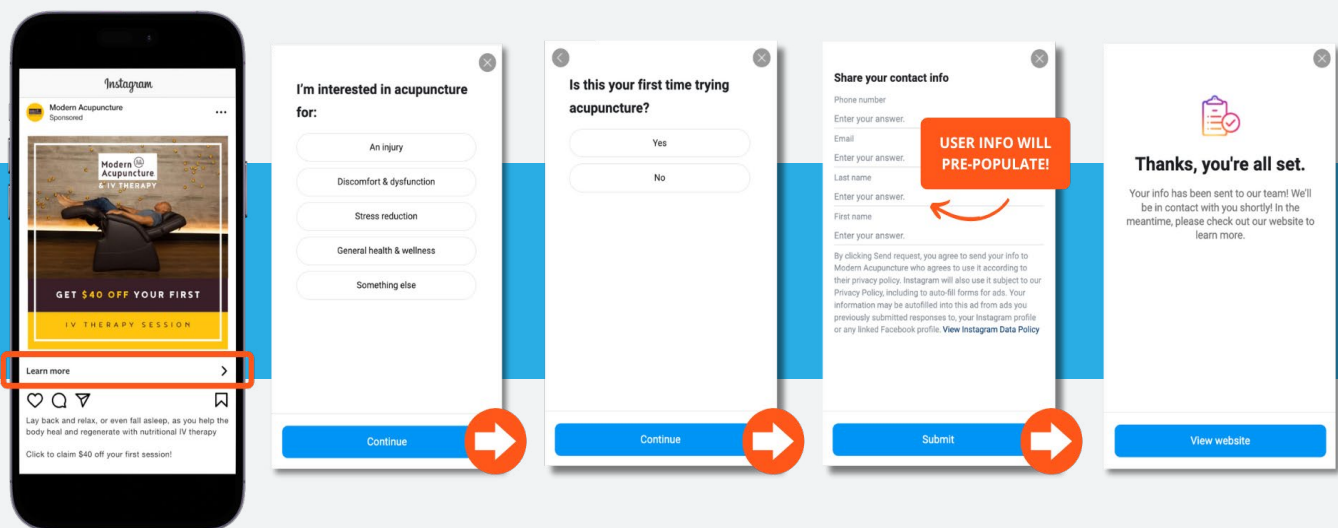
Instagram

Modern Acupuncture
Sponsored

Modern Acupuncture & IV THERAPY

GET $40 OFF YOUR FIRST

IV THERAPY SESSION

Learn more

Lay back and relax, or even fall asleep, as you help the body heal and regenerate with nutritional IV therapy

Click to claim $40 off your first session!

I'm interested in acupuncture for:

An injury

Discomfort & dysfunction

Stress reduction

General health & wellness

Something else

Continue

Is this your first time trying acupuncture?

Yes

No

Continue

Share your contact info

Phone number
Enter your answer.

Email
Enter your answer.

Last name
Enter your answer.

First name
Enter your answer.

USER INFO WILL PRE-POPULATE!

By clicking Send request, you agree to send your info to Modern Acupuncture who agrees to use it according to their privacy policy. Instagram will also use it subject to our Privacy Policy, including to auto-fill forms for ads. Your information may be autofilled into this ad from ads you previously submitted responses to, your Instagram profile or any linked Facebook profile. View Instagram Data Policy

Submit

Thanks, you're all set.

Your info has been sent to our team! We'll be in contact with you shortly! In the meantime, please check out our website to learn more.

View website